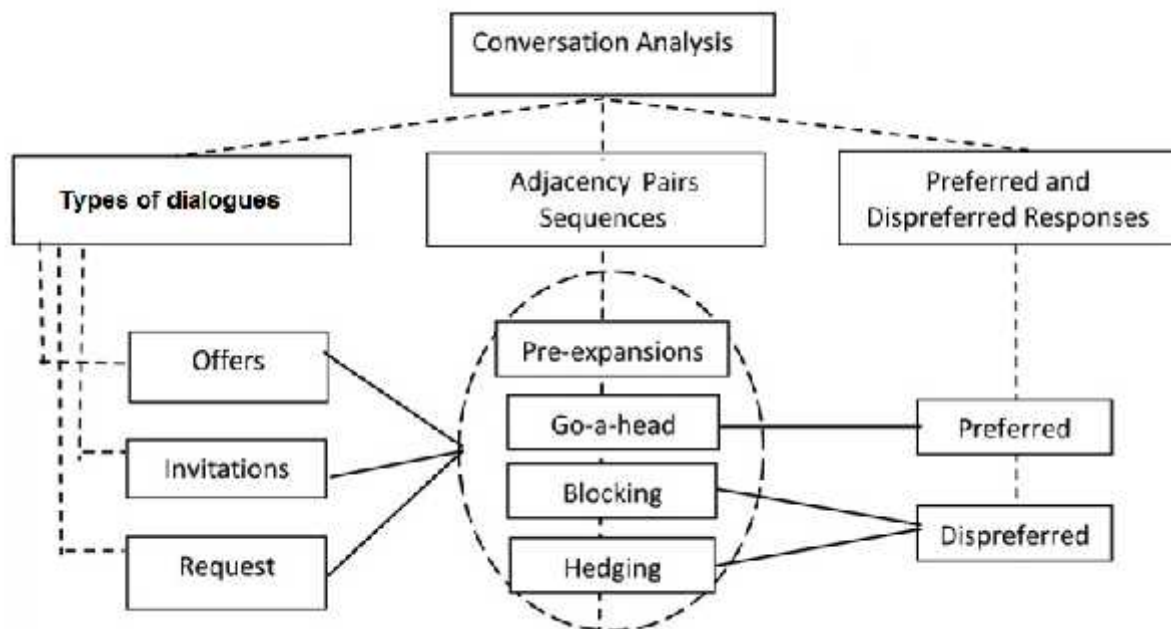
Conversation Analysis

Types of dialogues

Adjacency Pairs Sequences

Preferred and Dispreferred Responses

Offers

Invitations

Request

Pre-expansions

Go-a-head

Blocking

Hedging

Preferred

Dispreferred